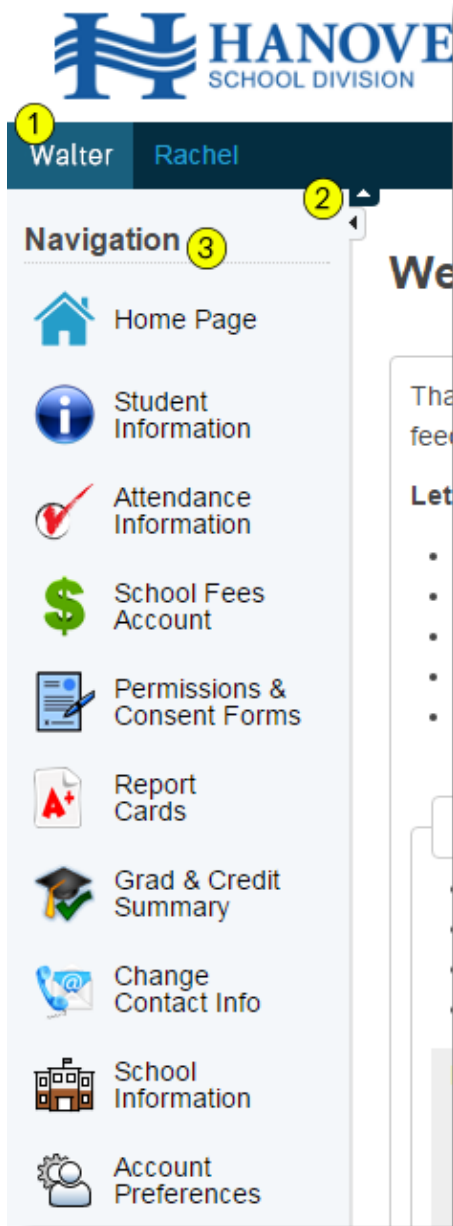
HANOVE
SCHOOL DIVISION

1 Walter Rachel

2

Navigation 3

Home Page

Student Information

Attendance Information

School Fees Account

Permissions & Consent Forms

Report Cards

Grad & Credit Summary

Change Contact Info

School Information

Account Preferences

We

Tha
feed

Let